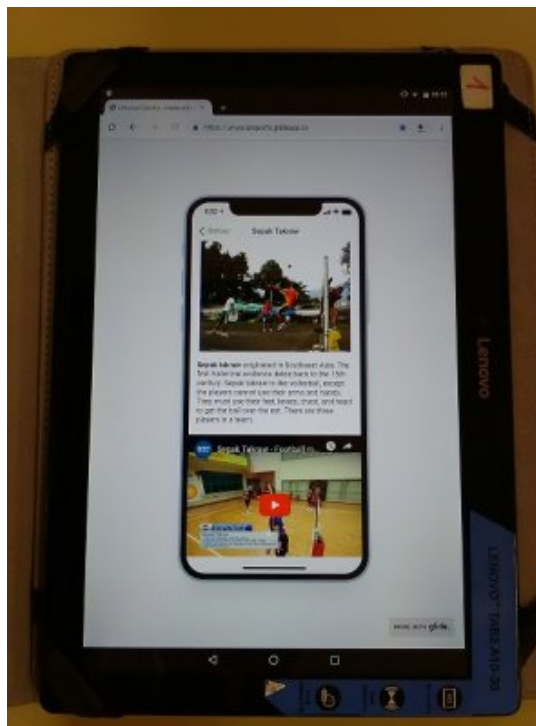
1

Lenovo

LENOVO TAB3 A10-30

Sepak Takraw

Sepak takraw originated in Southeast Asia. The first historical evidence dates back to the 15th century. Sepak takraw is like volleyball, except the players cannot use their arms and hands. They must use their feet, knees, chest, and head to get the ball over the net. There are three players in a team.

Sepak Takraw - Football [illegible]

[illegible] glide